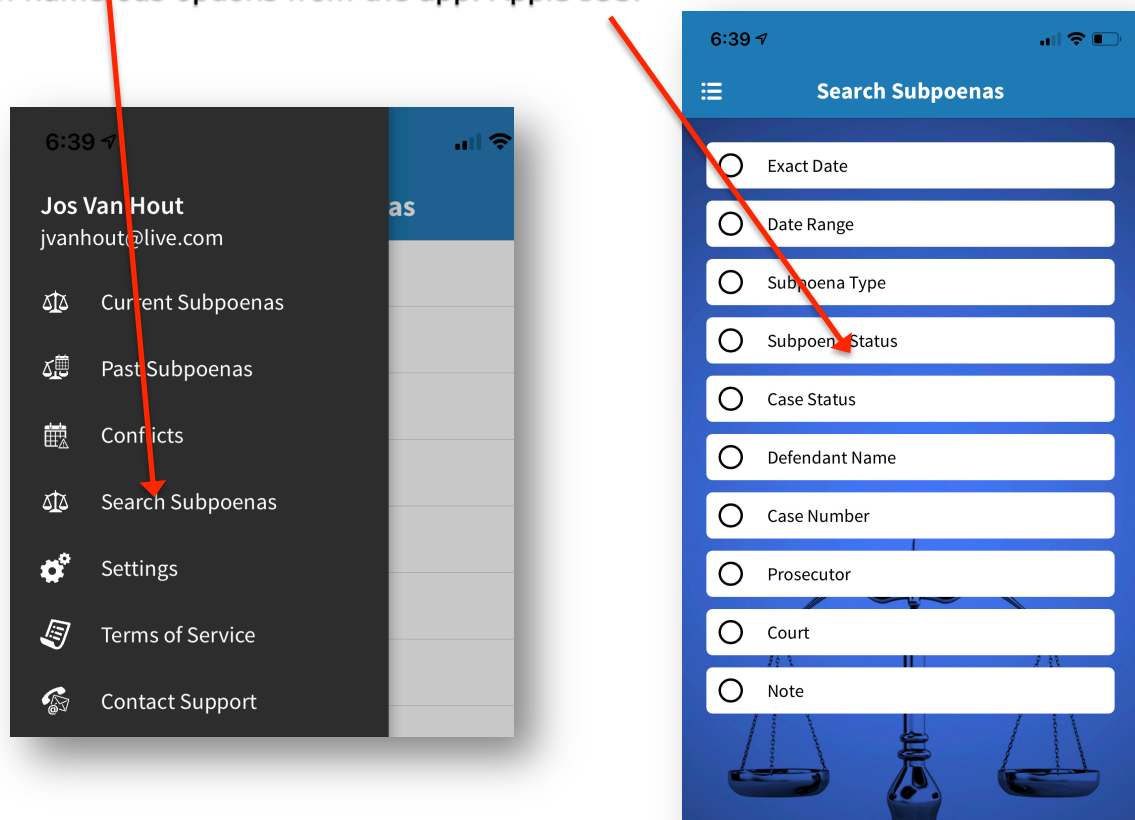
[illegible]

6:39

Jos Van Hout
jvanhout@live.com

Current Subpoenas

Past Subpoenas

Conflicts

Search Subpoenas

Settings

Terms of Service

Contact Support

as

6:39

Search Subpoenas

Exact Date

Date Range

Subpoena Type

Subpoena Status

Case Status

Defendant Name

Case Number

Prosecutor

Court

Note